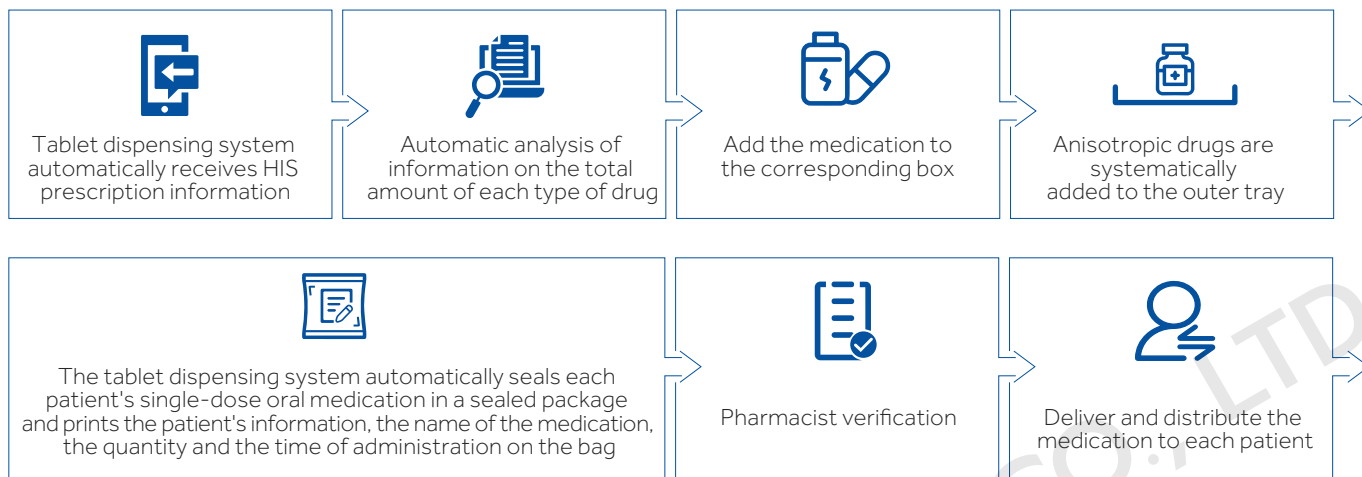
Tablet dispensing system automatically receives HIS prescription information

Automatic analysis of information on the total amount of each type of drug

Add the medication to the corresponding box

Anisotropic drugs are systematically added to the outer tray

The tablet dispensing system automatically seals each patient's single-dose oral medication in a sealed package and prints the patient's information, the name of the medication, the quantity and the time of administration on the bag

Pharmacist verification

Deliver and distribute the medication to each patient

CO., LTD